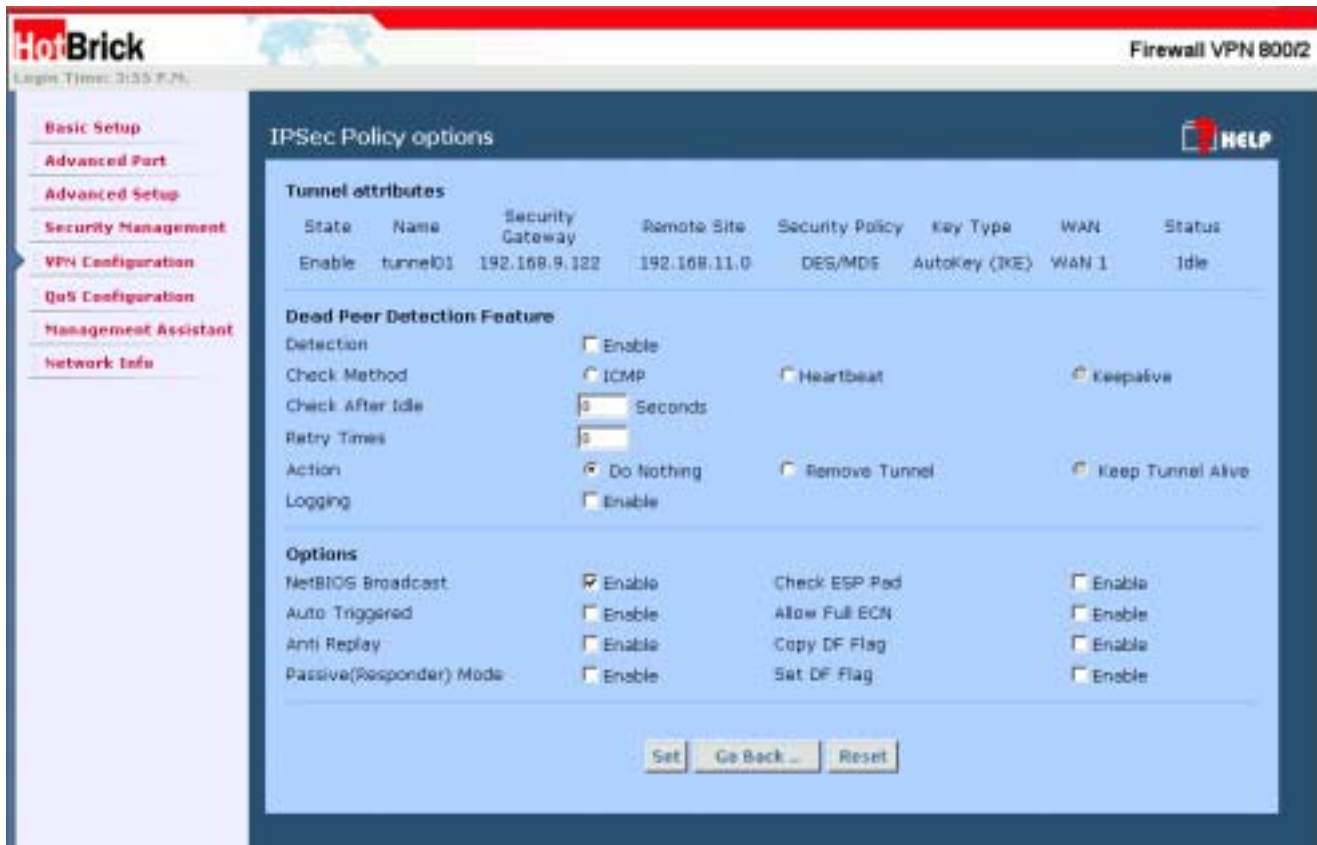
HotBrick

Firewall VPN 800/2

Login Time: 3:55 P.M.

Basic Setup
Advanced Port
Advanced Setup
Security Management
VPN Configuration
QoS Configuration
Management Assistant
Network Info

IPSec Policy options

HELP

Tunnel attributes

| State | Name | Security Gateway | Remote Site | Security Policy | Key Type | WAN | Status |
|---|---|---|---|---|---|---|---|
| Enable | tunnel01 | 192.168.9.122 | 192.168.11.0 | DES/MD5 | AutoKey (IKE) | WAN 1 | Idle |

Dead Peer Detection Feature

Detection Enable
Check Method ICMP Heartbeat Keepalive
Check After Idle 0 Seconds
Retry Times 0
Action Do Nothing Remove Tunnel Keep Tunnel Alive
Logging Enable

Options

NetBIOS Broadcast Enable Check ESP Pad Enable
Auto Triggered Enable Allow Full ECN Enable
Anti Replay Enable Copy DF Flag Enable
Passive(Responder) Mode Enable Set DF Flag Enable

Set Go Back ... Reset